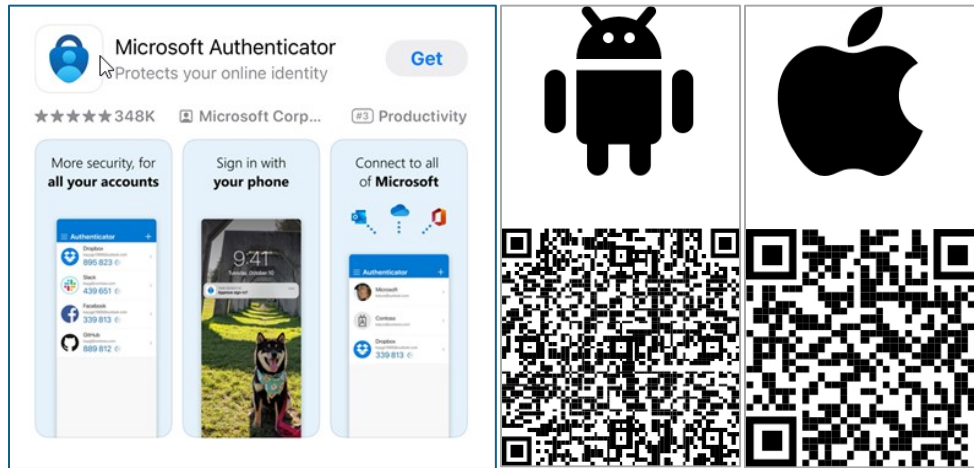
Microsoft Authenticator
Protects your online identity
Get

★★★★★348K
Microsoft Corp...
#3 Productivity

More security, for all your accounts

Authenticator
Dropbox
895 823
Slack
439 651
Facebook
339 813
GitHub
889 812

Sign in with your phone

9:41
Tuesday, October 10

Connect to all of Microsoft

Authenticator
Microsoft
Contoso
Dropbox
339 813